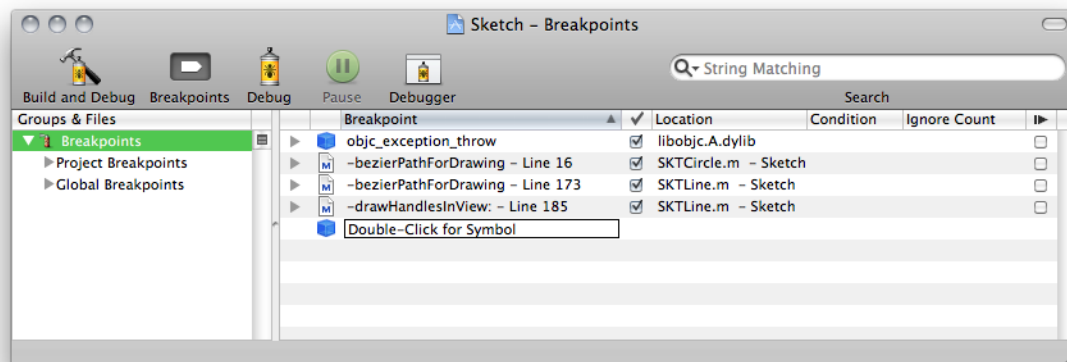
Sketch – Breakpoints

Build and Debug Breakpoints Debug Pause Debugger

String Matching
Search

Groups & Files
Breakpoints
Project Breakpoints
Global Breakpoints

| Breakpoint | ✓ | Location | Condition | Ignore Count | ⧐ |
|---|---|---|---|---|---|
| objc_exception_throw | ☑ | libobjc.A.dylib | | | ☐ |
| -bezierPathForDrawing - Line 16 | ☑ | SKTCircle.m - Sketch | | | ☐ |
| -bezierPathForDrawing - Line 173 | ☑ | SKTLine.m - Sketch | | | ☐ |
| -drawHandlesInView: - Line 185 | ☑ | SKTLine.m - Sketch | | | ☐ |
| Double-Click for Symbol | | | | | |